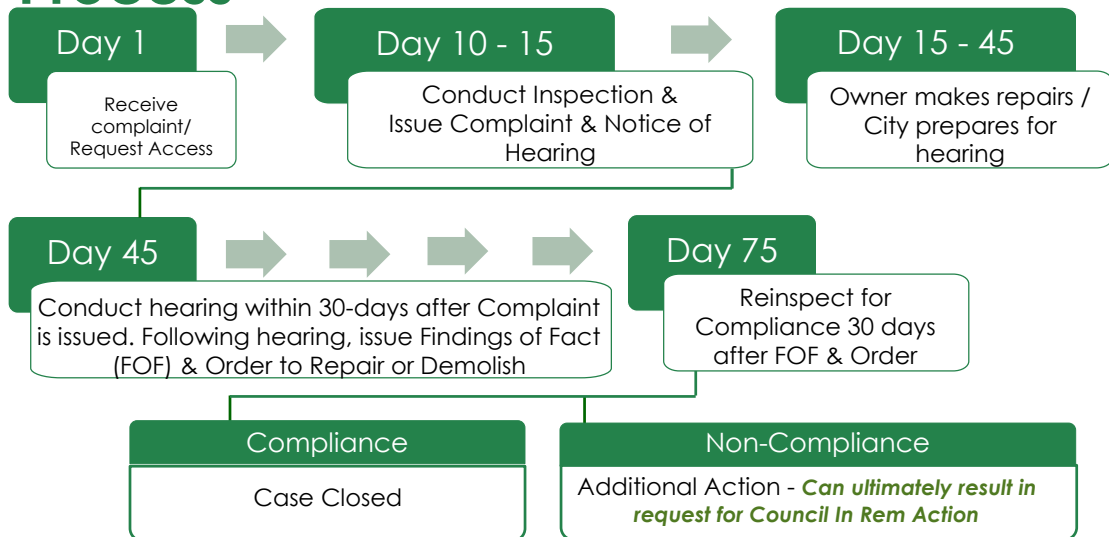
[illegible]

Day 1

Receive complaint/ Request Access

Day 10 - 15

Conduct Inspection & Issue Complaint & Notice of Hearing

Day 15 - 45

Owner makes repairs / City prepares for hearing

Day 45

Conduct hearing within 30-days after Complaint is issued. Following hearing, issue Findings of Fact (FOF) & Order to Repair or Demolish

Day 75

Reinspect for Compliance 30 days after FOF & Order

Compliance

Case Closed

Non-Compliance

Additional Action - ***Can ultimately result in request for Council In Rem Action***